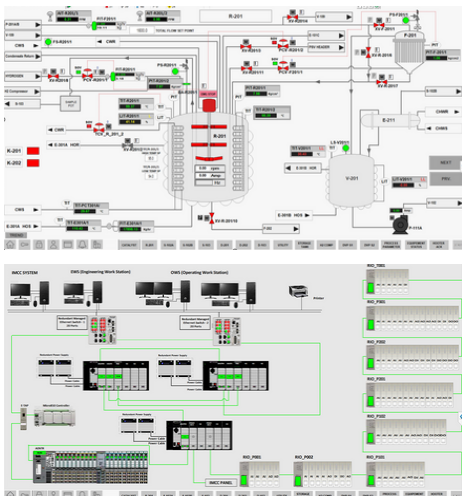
R-201
TOTAL FLOW SET POINT
P-201
CWS
CWR
HYDROGEN
Condensate Return
N2 Compressor
SAMPLE POT
PRV HEADER
CHWR
CHWS
E-211
R-201
V-201
K-201
K-202
NEXT
PRV
CWS
CWR
E-201A
E-201B
P-111A
P-111B
DCS SYSTEM
OWS (Engineering Work Station)
OWS (Operating Work Station)
Printer
RIO_TB01
RIO_P301
RIO_P302
RIO_P303
RIO_P102
RIO_P101
RIO_P001
RIO_P002
RIO_P201
DMCC PANEL